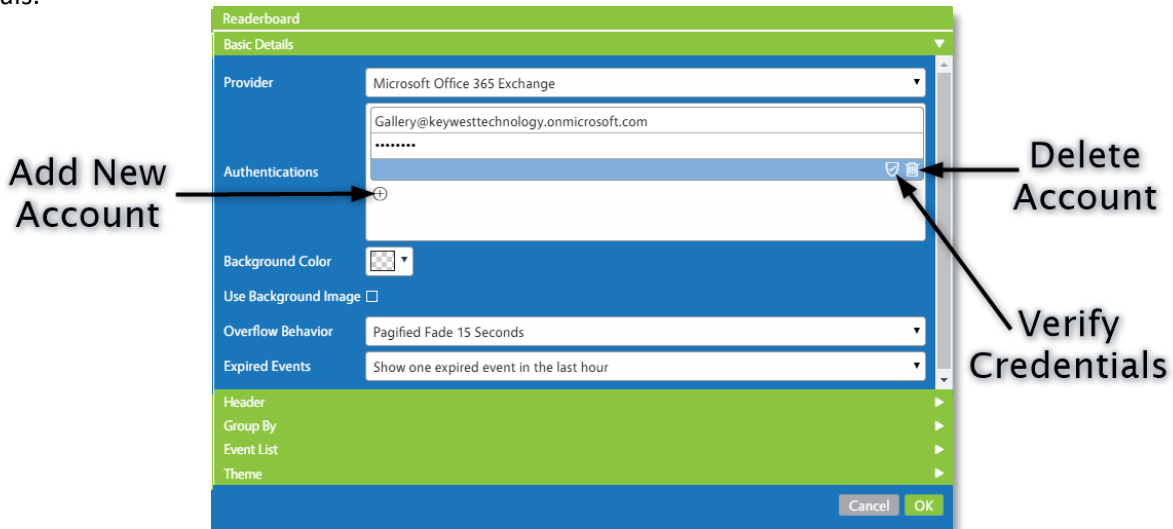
als.

Readerboard

Basic Details

Provider
Microsoft Office 365 Exchange

Authentications
Gallery@keywesttechnology.onmicrosoft.com
••••••••

Add New Account

Delete Account

Verify Credentials

Background Color

Use Background Image

Overflow Behavior
Pagified Fade 15 Seconds

Expired Events
Show one expired event in the last hour

Header

Group By

Event List

Theme

Cancel OK